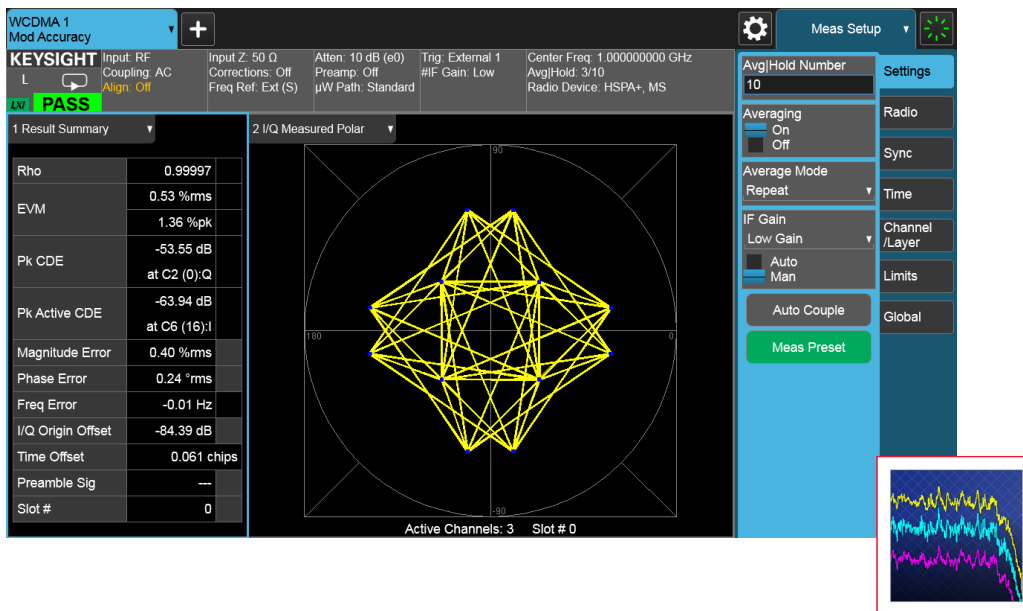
WCDMA 1
Mod Accuracy

Meas Setup

KEYSIGHT
L
LXI PASS

Input: RF
Coupling: AC
Align: Off

Input Z: 50 Ω
Corrections: Off
Freq Ref: Ext (S)

Atten: 10 dB (e0)
Preamp: Off
µW Path: Standard

Trig: External 1
#IF Gain: Low

Center Freq: 1.000000000 GHz
Avg|Hold: 3/10
Radio Device: HSPA+, MS

1 Result Summary

| Rho | 0.99997 |
|---|---|
| EVM | 0.53 %rms |
| | 1.36 %pk |
| Pk CDE | -53.55 dB |
| | at C2 (0):Q |
| Pk Active CDE | -63.94 dB |
| | at C6 (16):I |
| Magnitude Error | 0.40 %rms |
| Phase Error | 0.24 °rms |
| Freq Error | -0.01 Hz |
| I/Q Origin Offset | -84.39 dB |
| Time Offset | 0.061 chips |
| Preamble Sig | --- |
| Slot # | 0 |

2 I/Q Measured Polar

90
180
0
-90

Active Channels: 3 Slot # 0

Avg|Hold Number
10
Averaging
On
Off
Average Mode
Repeat
IF Gain
Low Gain
Auto
Man
Auto Couple
Meas Preset

Settings
Radio
Sync
Time
Channel /Layer
Limits
Global